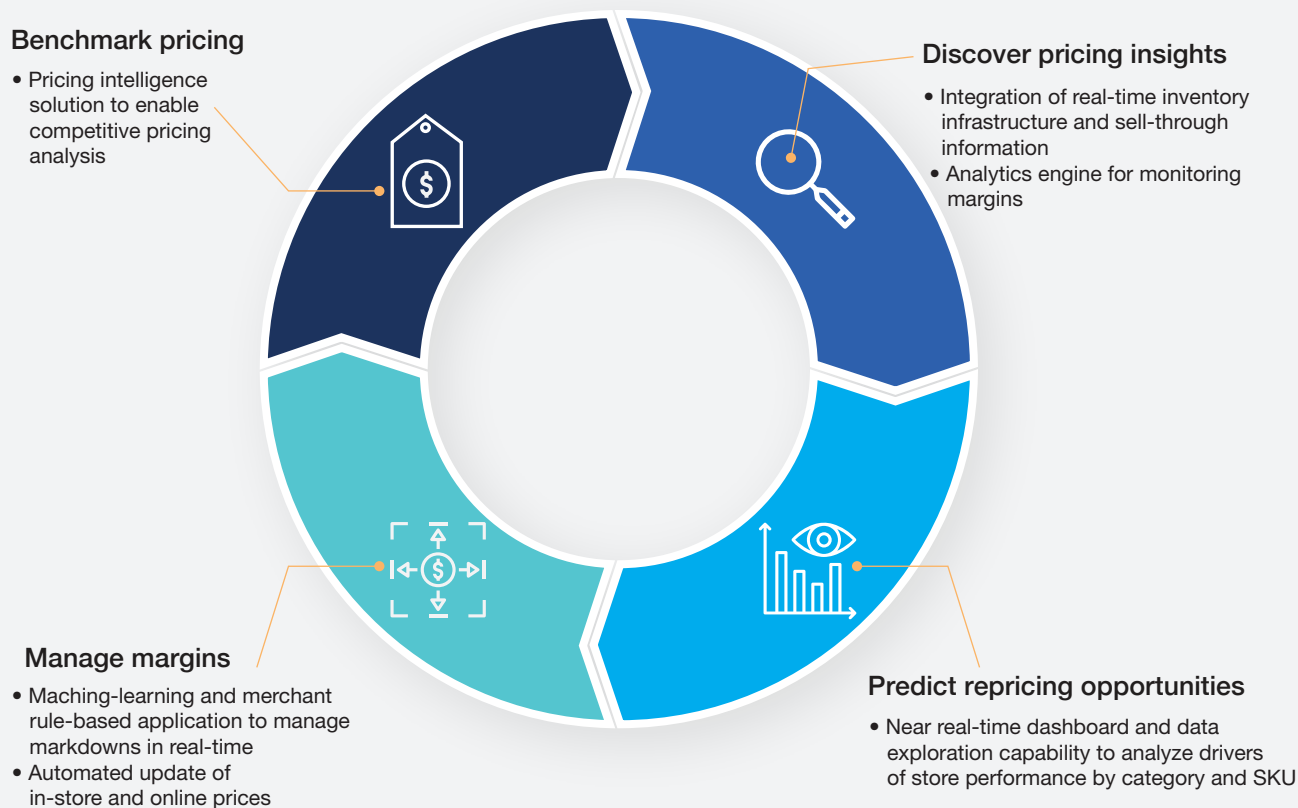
Benchmark pricing

• Pricing intelligence solution to enable competitive pricing analysis

Discover pricing insights

• Integration of real-time inventory infrastructure and sell-through information
• Analytics engine for monitoring margins

Manage margins

• Maching-learning and merchant rule-based application to manage markdowns in real-time
• Automated update of in-store and online prices

Predict repricing opportunities

• Near real-time dashboard and data exploration capability to analyze drivers of store performance by category and SKU